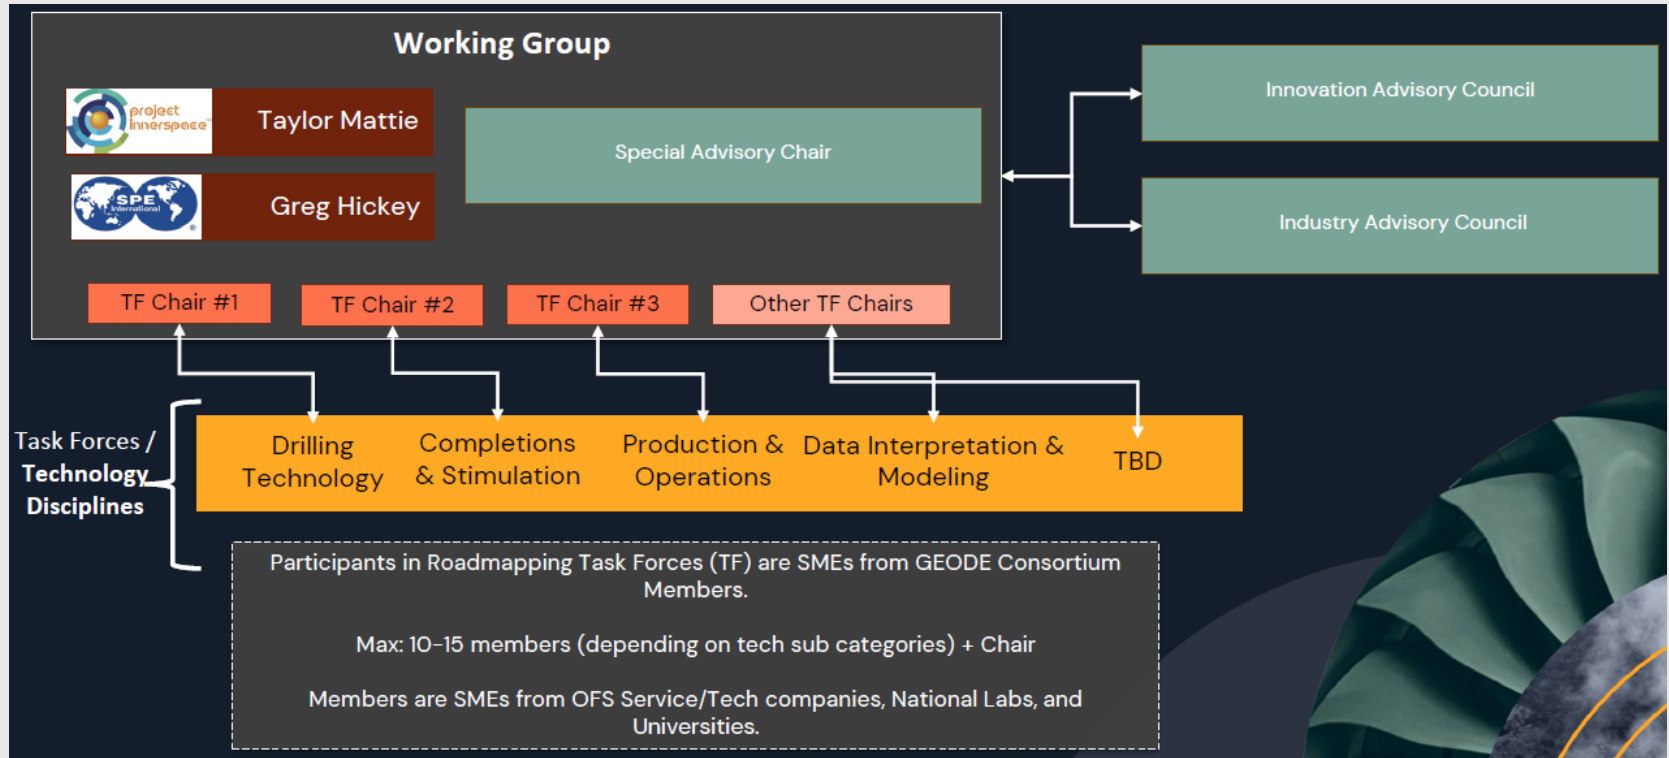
Working Group

project innerspace

Taylor Mattie

SPE International

Greg Hickey

Special Advisory Chair

Innovation Advisory Council

Industry Advisory Council

TF Chair #1

TF Chair #2

TF Chair #3

Other TF Chairs

Task Forces / Technology Disciplines

Drilling Technology

Completions & Stimulation

Production & Operations

Data Interpretation & Modeling

TBD

Participants in Roadmapping Task Forces (TF) are SMEs from GEODE Consortium Members.

Max: 10-15 members (depending on tech sub categories) + Chair

Members are SMEs from OFS Service/Tech companies, National Labs, and Universities.